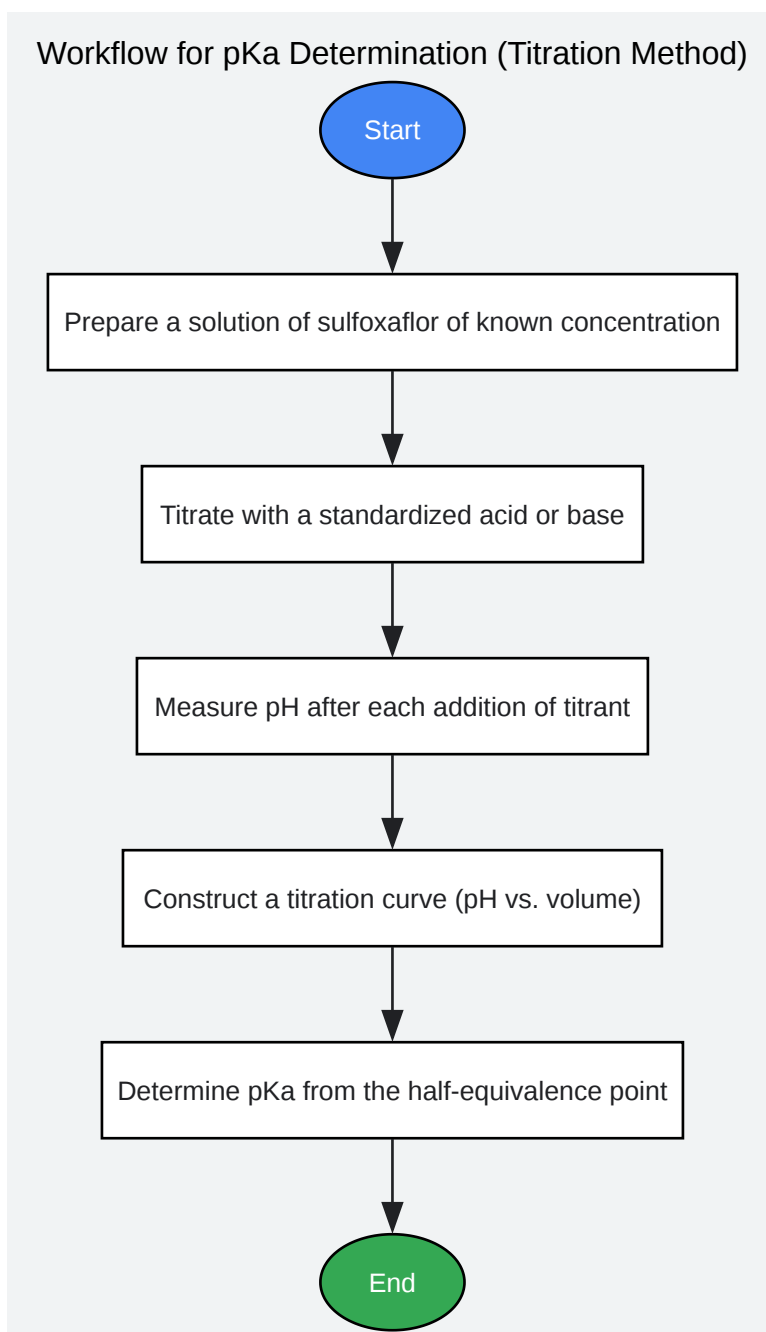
Workflow for pKa Determination (Titration Method)

Start

Prepare a solution of sulfoxaflor of known concentration

Titrate with a standardized acid or base

Measure pH after each addition of titrant

Construct a titration curve (pH vs. volume)

Determine pKa from the half-equivalence point

End